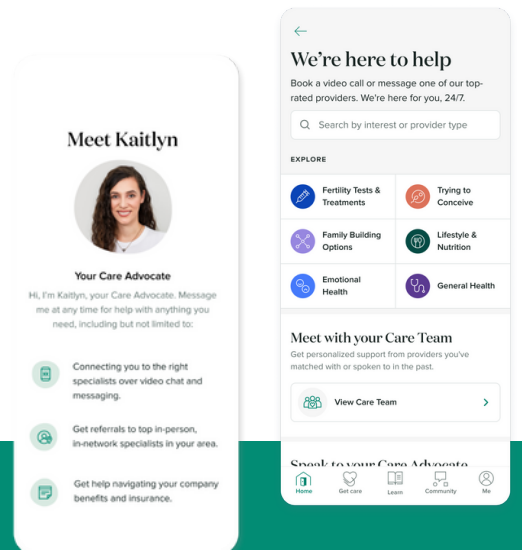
Meet Kaitlyn

Your Care Advocate

Hi, I'm Kaitlyn, your Care Advocate. Message me at any time for help with anything you need, including but not limited to:

Connecting you to the right specialists over video chat and messaging.

Get referrals to top in-person, in-network specialists in your area.

Get help navigating your company benefits and insurance.

←

We're here to help

Book a video call or message one of our top-rated providers. We're here for you, 24/7.

Search by interest or provider type

EXPLORE

| Fertility Tests & Treatments | Trying to Conceive |
|---|---|
| Family Building Options | Lifestyle & Nutrition |
| Emotional Health | General Health |

Meet with your Care Team

Get personalized support from providers you've matched with or spoken to in the past.

View Care Team

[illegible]

Home Get care Learn Community Me